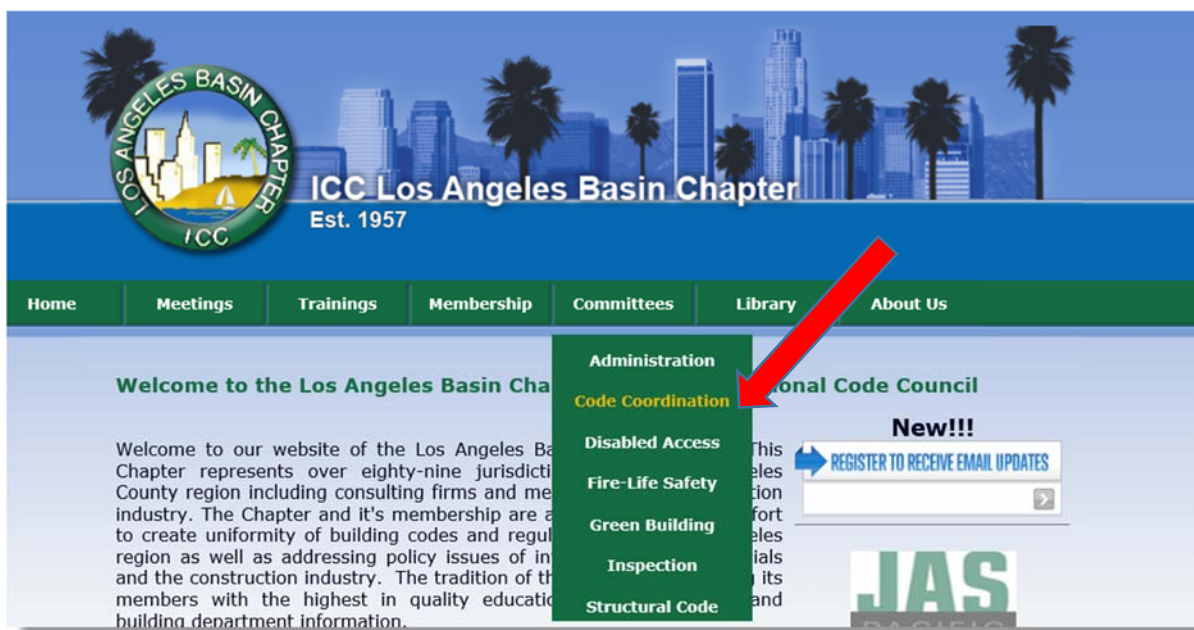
LOS ANGELES BASIN CHAPTER
ICC

ICC Los Angeles Basin Chapter
Est. 1957

Home | Meetings | Trainings | Membership | Committees | Library | About Us

Administration
Code Coordination
Disabled Access
Fire-Life Safety
Green Building
Inspection
Structural Code

Welcome to the Los Angeles Basin Cha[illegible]onal Code Council

Welcome to our website of the Los Angeles Ba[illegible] This Chapter represents over eighty-nine jurisdicti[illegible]eles County region including consulting firms and me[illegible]tion industry. The Chapter and it's membership are a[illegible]fort to create uniformity of building codes and regul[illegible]eles region as well as addressing policy issues of in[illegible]ials and the construction industry. The tradition of th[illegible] its members with the highest in quality educati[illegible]and building department information.

New!!!
REGISTER TO RECEIVE EMAIL UPDATES

JAS
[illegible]